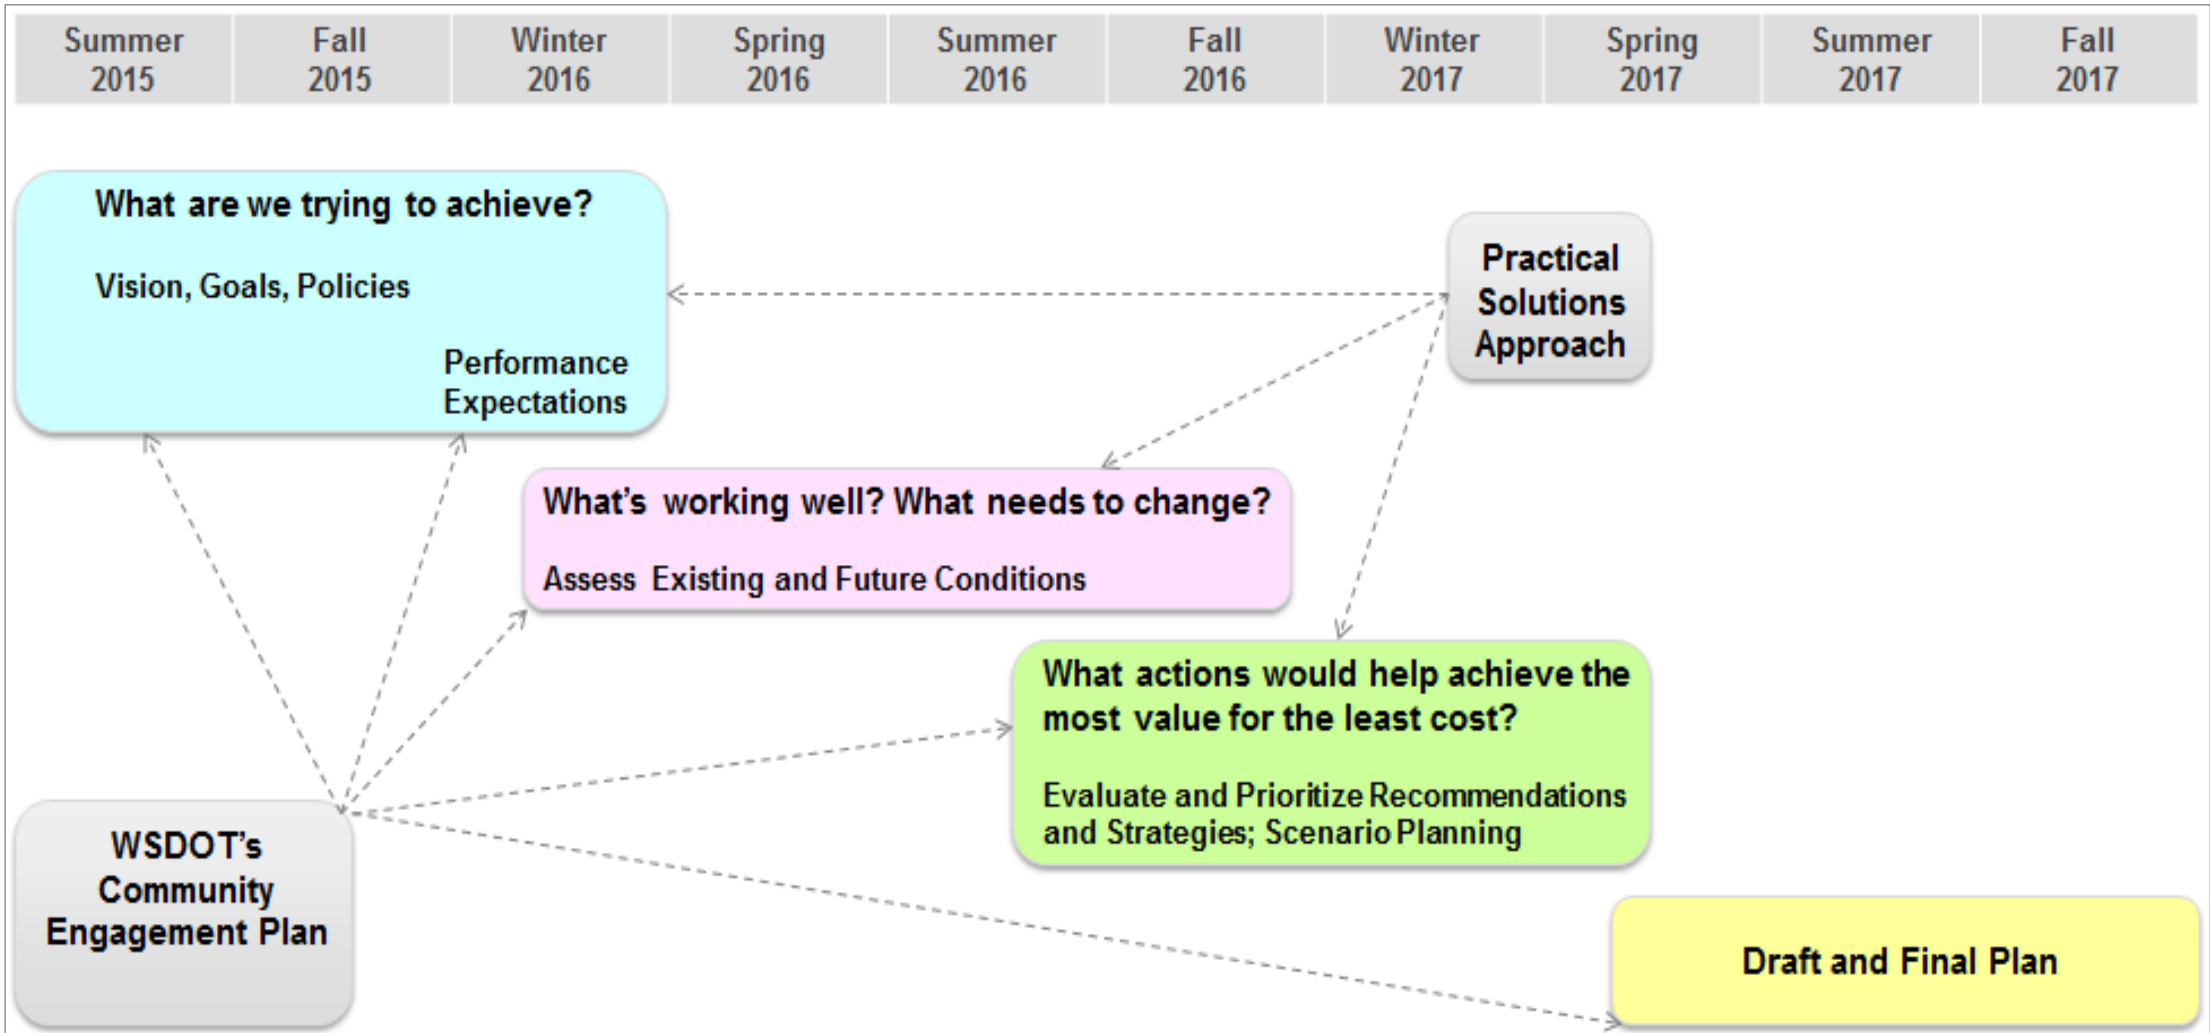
| Summer 2015 | Fall 2015 | Winter 2016 | Spring 2016 | Summer 2016 | Fall 2016 | Winter 2017 | Spring 2017 | Summer 2017 | Fall 2017 |
|---|---|---|---|---|---|---|---|---|---|

What are we trying to achieve?

Vision, Goals, Policies

Performance Expectations

Practical Solutions Approach

What's working well? What needs to change?

Assess Existing and Future Conditions

What actions would help achieve the most value for the least cost?

Evaluate and Prioritize Recommendations and Strategies; Scenario Planning

WSDOT's Community Engagement Plan

Draft and Final Plan